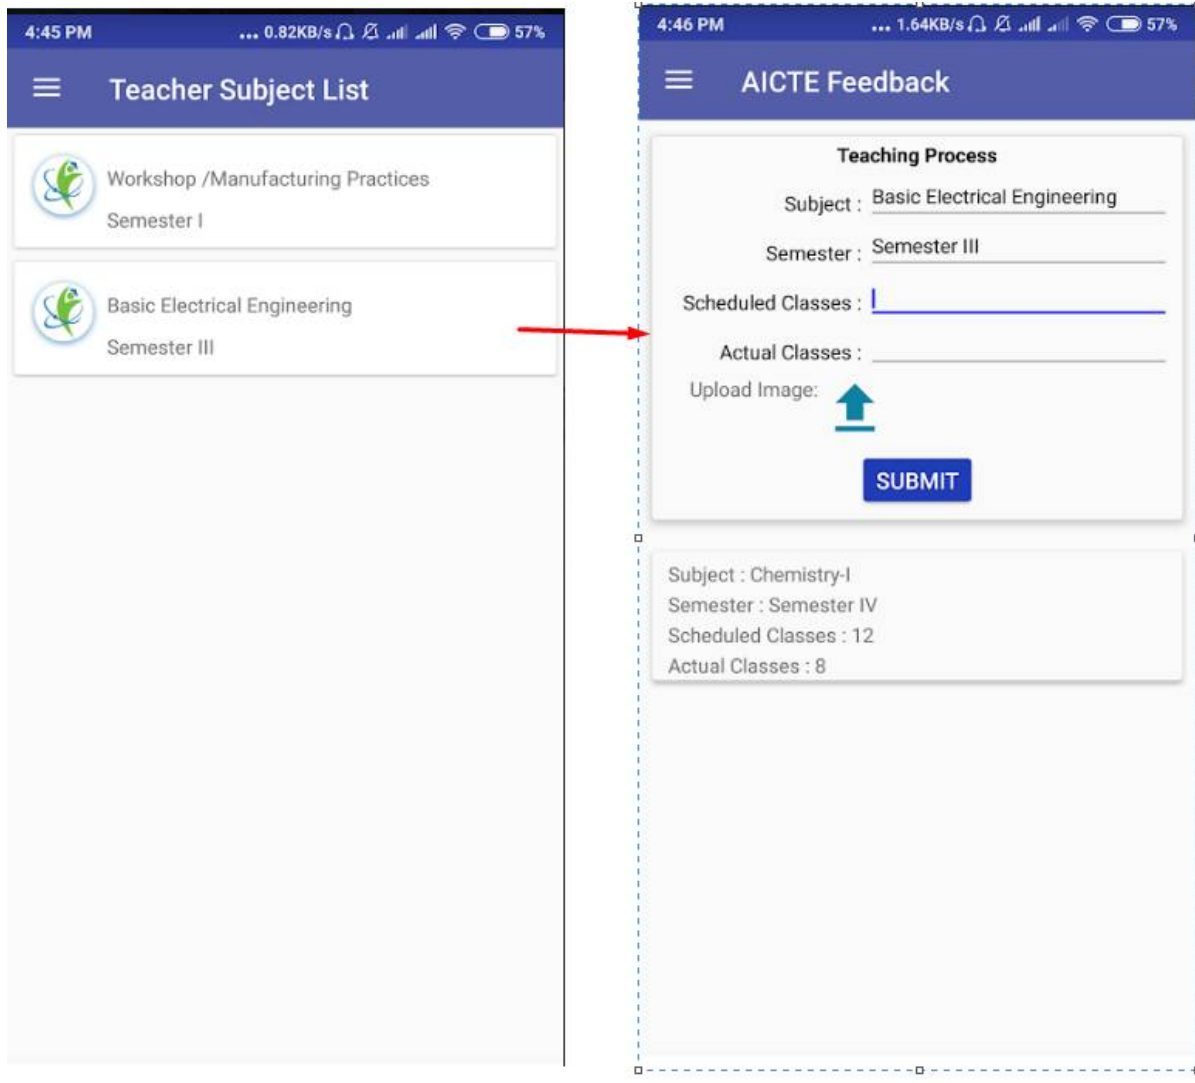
4:45 PM ... 0.82KB/s 57%

Teacher Subject List

Workshop /Manufacturing Practices
Semester I

Basic Electrical Engineering
Semester III

4:46 PM ... 1.64KB/s 57%

AICTE Feedback

Teaching Process

Subject : Basic Electrical Engineering

Semester : Semester III

Scheduled Classes :

Actual Classes :

Upload Image:

SUBMIT

Subject : Chemistry-I
Semester : Semester IV
Scheduled Classes : 12
Actual Classes : 8